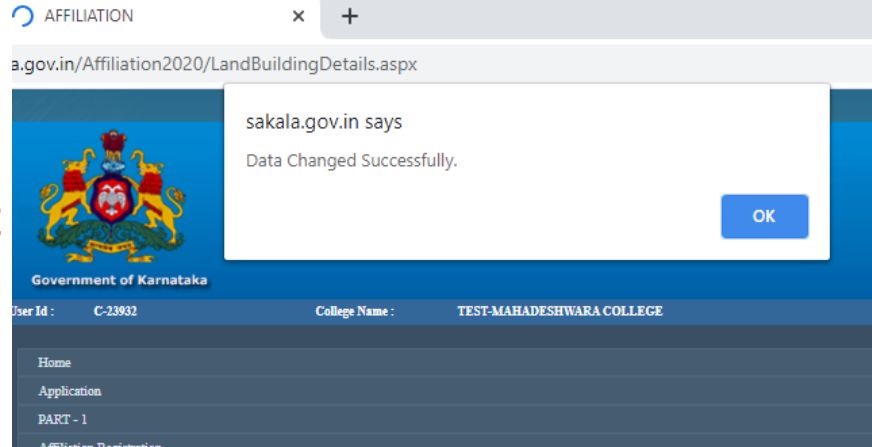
AFFILIATION ×

+

a.gov.in/Affiliation2020/LandBuildingDetails.aspx

sakala.gov.in says

Data Changed Successfully.

OK

Government of Karnataka

User Id : C-23932 College Name : TEST-MAHADESHWARA COLLEGE

Home

Application

PART - 1

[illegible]